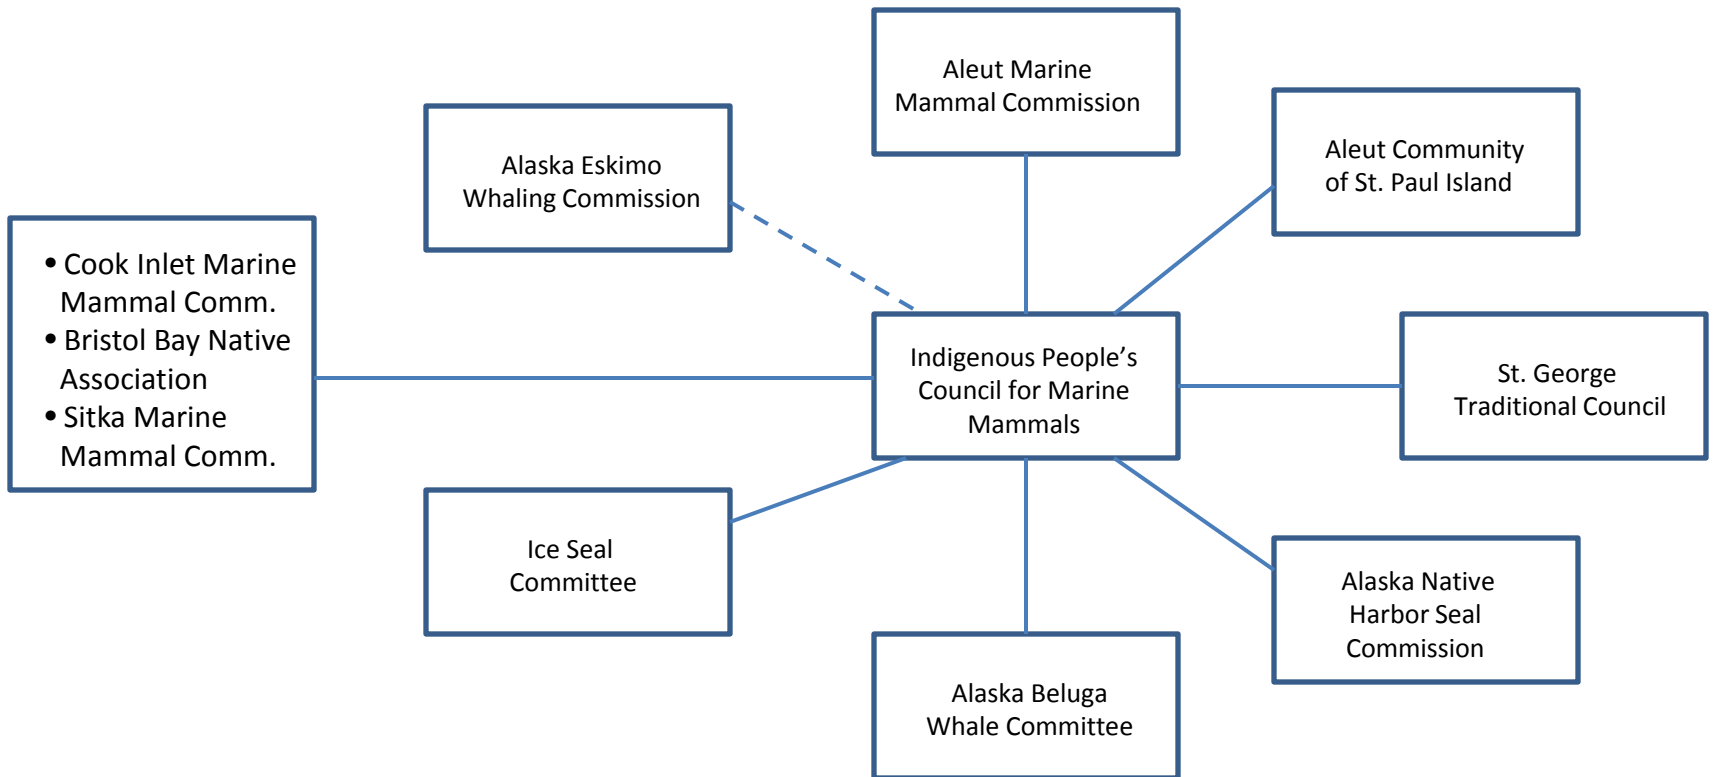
Aleut Marine Mammal Commission

Alaska Eskimo Whaling Commission

Aleut Community of St. Paul Island

• Cook Inlet Marine Mammal Comm.
• Bristol Bay Native Association
• Sitka Marine Mammal Comm.

Indigenous People's Council for Marine Mammals

St. George Traditional Council

Ice Seal Committee

Alaska Native Harbor Seal Commission

Alaska Beluga Whale Committee